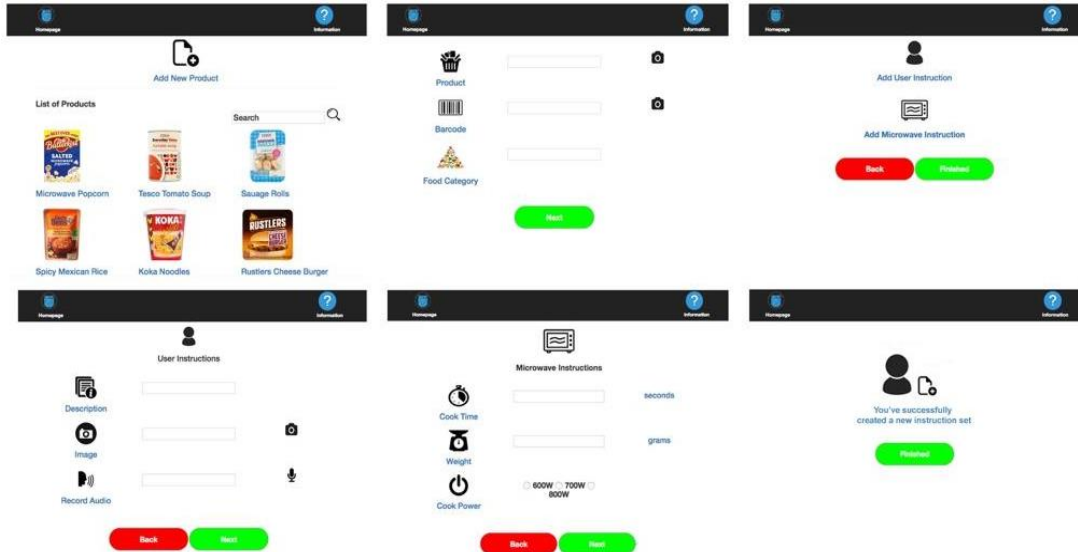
Homepage
Information

Add New Product

List of Products

Search

Microwave Popcorn
Tesco Tomato Soup
Sauage Rolls
Spicy Mexican Rice
Koka Noodles
Rustlers Cheese Burger

Homepage
Information

Product

Barcode

Food Category

Next

Homepage
Information

Add User Instruction

Add Microwave Instruction

Back
Finished

Homepage
Information

User Instructions

Description

Image

Record Audio

Back
Next

Homepage
Information

Microwave Instructions

Cook Time
seconds

Weight
grams

Cook Power
600W 700W 800W

Back
Next

Homepage
Information

You've successfully created a new instruction set

Finished